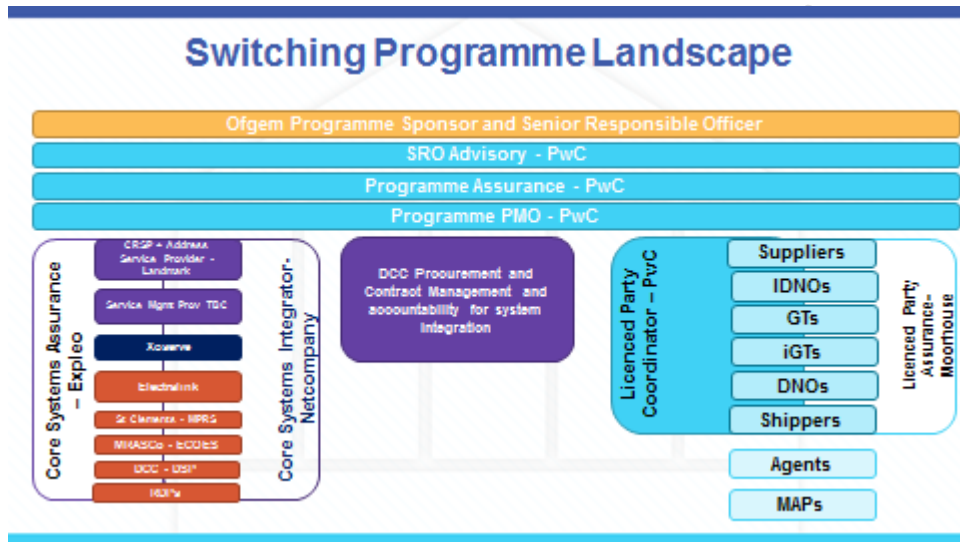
Switching Programme Landscape

Ofgem Programme Sponsor and Senior Responsible Officer

SRO Advisory - PwC

Programme Assurance - PwC

Programme PMO - PwC

Core Systems Assurance – Expleo

CRSP + Address Service Provider - Landmark

Service Mgmt Prov TBC

Xoserve

Electralink

St Clements - MPRS

MRASCo - ECOES

DCC - DSP

RDPs

Core Systems Integrator-Netcompany

DCC Procurement and Contract Management and accountability for system integration

Licenced Party Coordinator – PwC

Suppliers

IDNOs

GTs

iGTs

DNOs

Shippers

Licenced Party Assurance-Moorhouse

Agents

MAPs